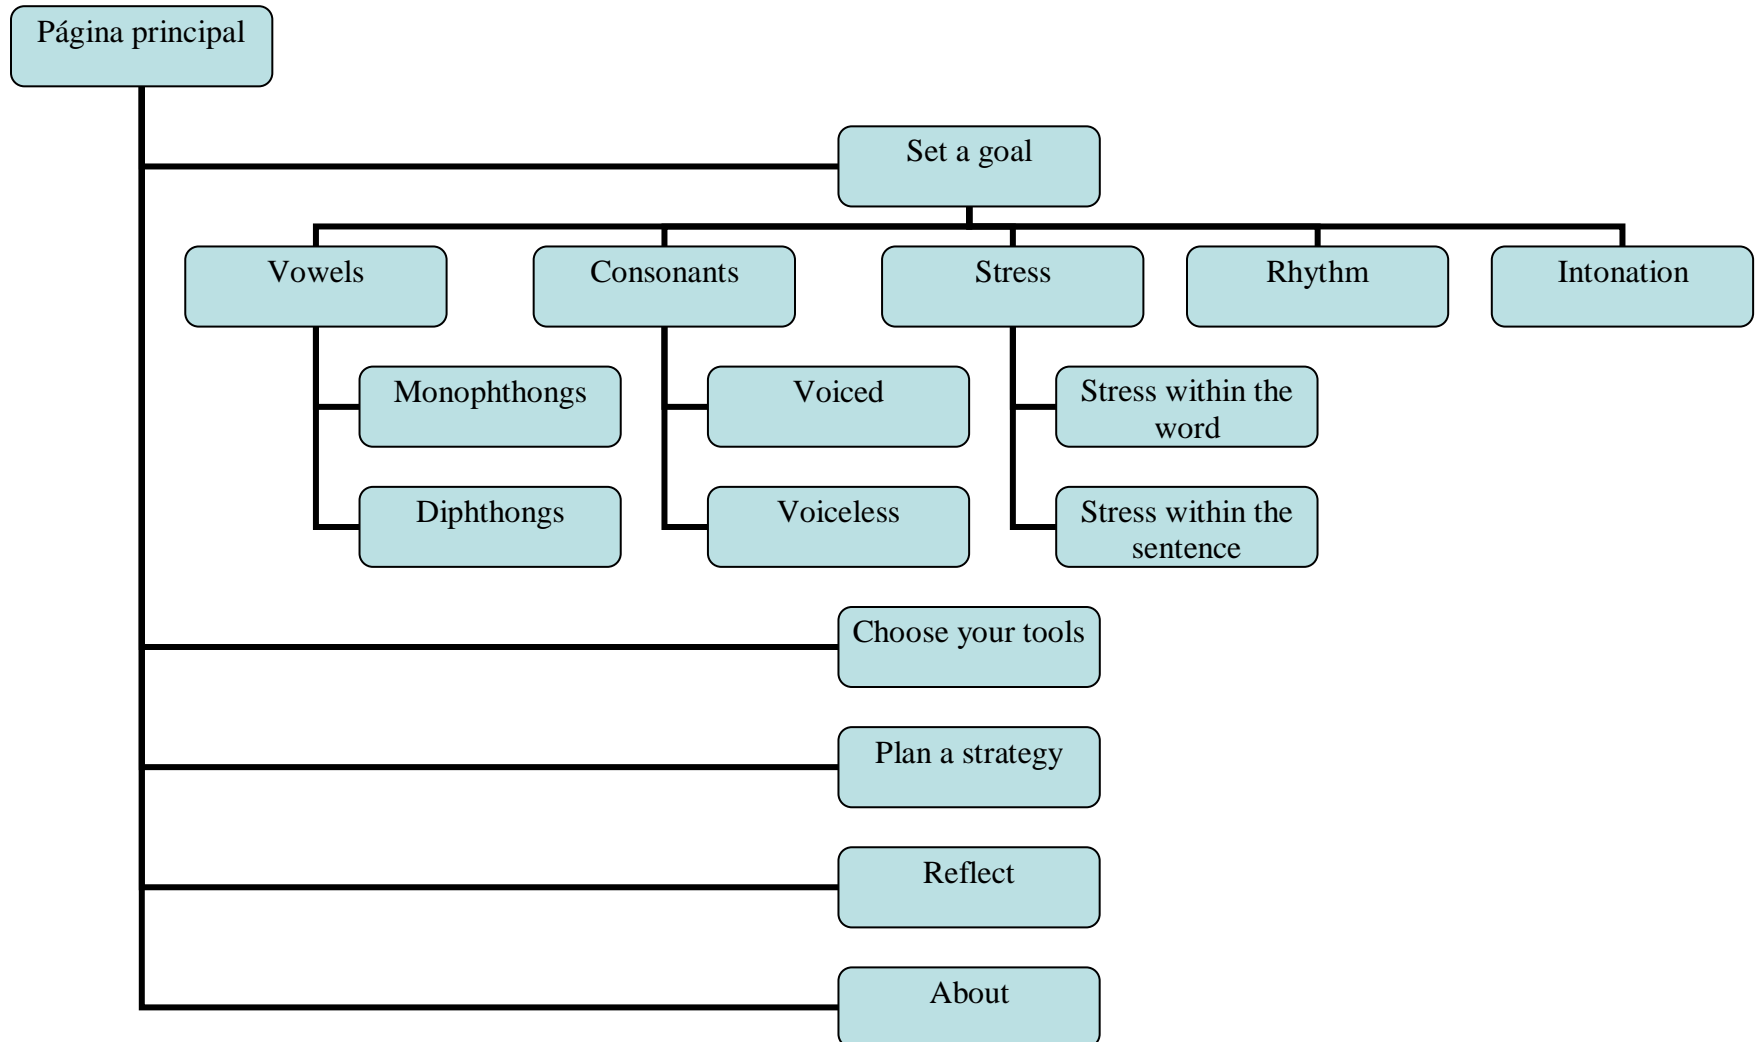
Página principal

Set a goal

Vowels

Consonants

Stress

Rhythm

Intonation

Monophthongs

Diphthongs

Voiced

Voiceless

Stress within the word

Stress within the sentence

Choose your tools

Plan a strategy

Reflect

About